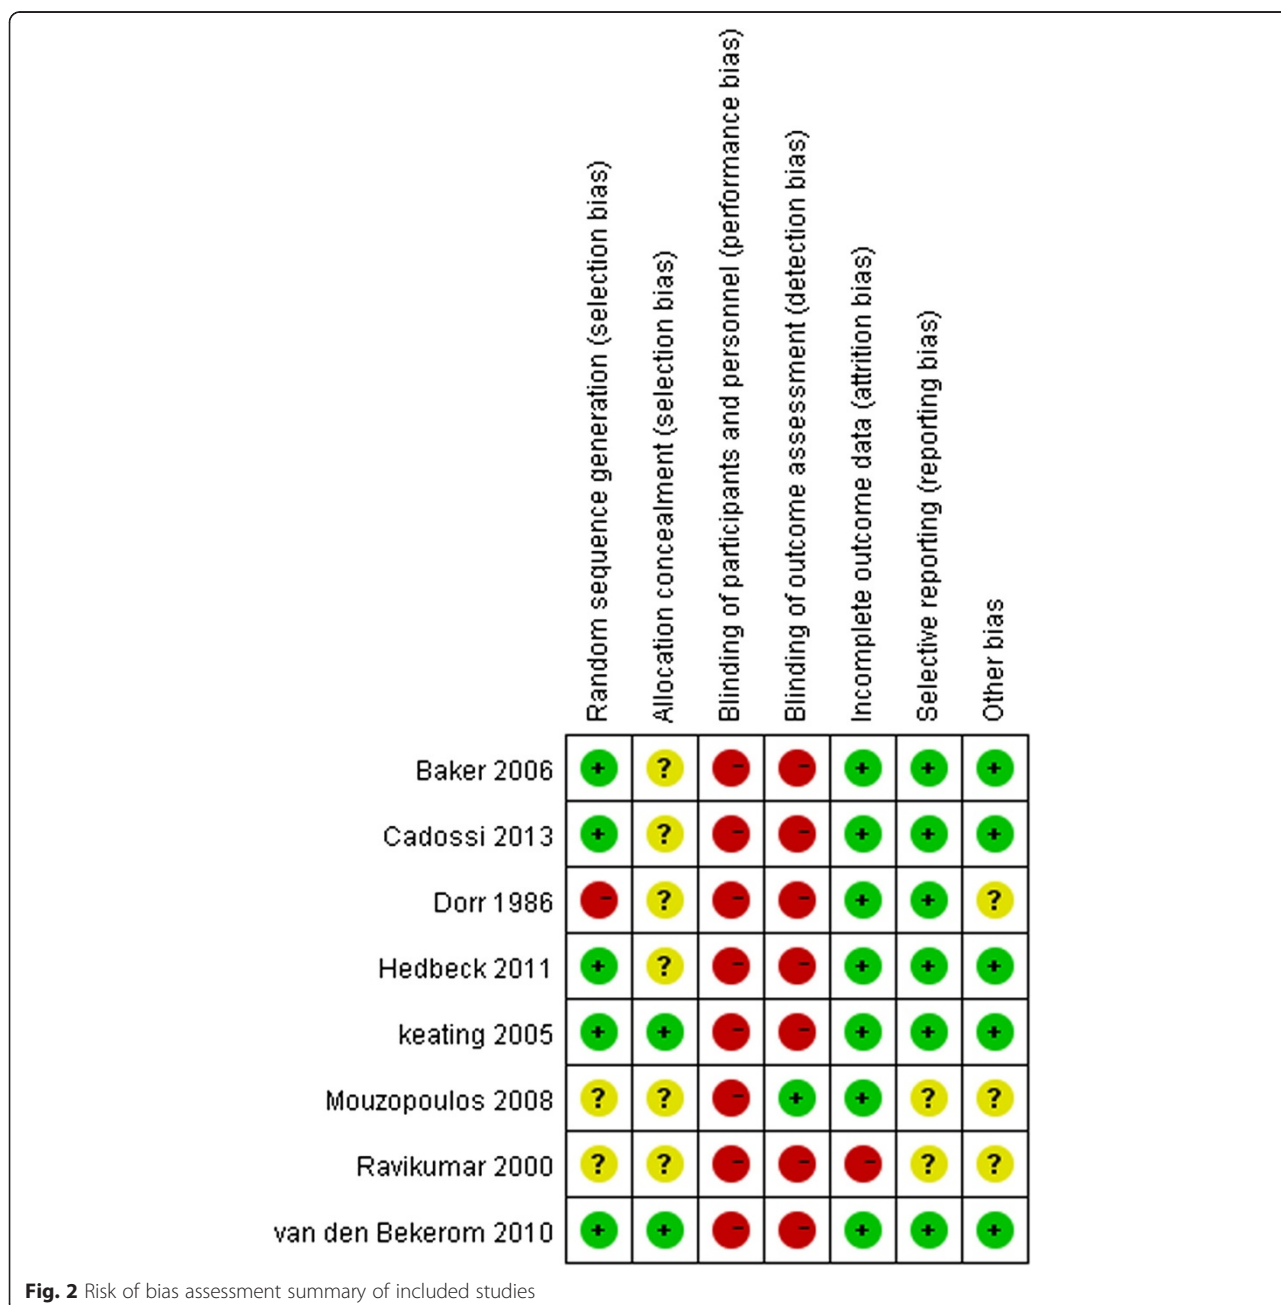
|  | Random sequence generation (selection bias) | Allocation concealment (selection bias) | Blinding of participants and personnel (performance bias) | Blinding of outcome assessment (detection bias) | Incomplete outcome data (attrition bias) | Selective reporting (reporting bias) | Other bias |
|---|---|---|---|---|---|---|---|
| Baker 2006 | + | ? | - | - | + | + | + |
| Cadossi 2013 | + | ? | - | - | + | + | + |
| Dorr 1986 | - | ? | - | - | + | + | ? |
| Hedbeck 2011 | + | ? | - | - | + | + | + |
| keating 2005 | + | + | - | - | + | + | + |
| Mouzopoulos 2008 | ? | ? | - | + | + | ? | ? |
| Ravikumar 2000 | ? | ? | - | - | - | ? | ? |
| van den Bekerom 2010 | + | + | - | - | + | + | + |

**Fig. 2** Risk of bias assessment summary of included studies